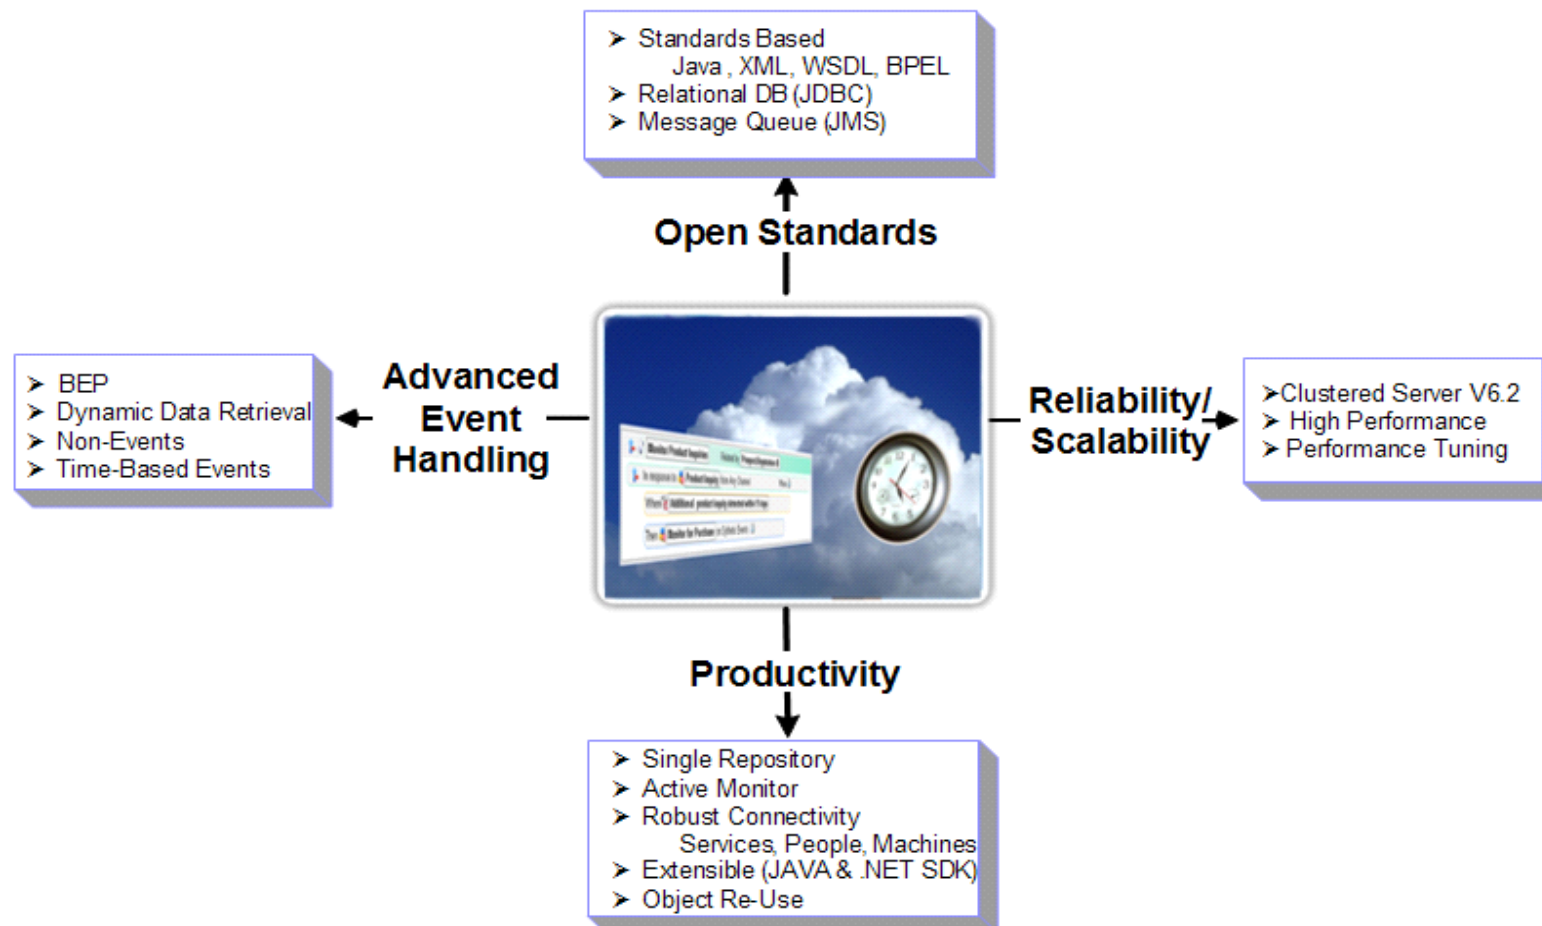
➤ Standards Based
Java , XML, WSDL, BPEL
➤ Relational DB (JDBC)
➤ Message Queue (JMS)

Open Standards

➤ BEP
➤ Dynamic Data Retrieval
➤ Non-Events
➤ Time-Based Events

Advanced Event Handling

Reliability/ Scalability

➤Clustered Server V6.2
➤ High Performance
➤ Performance Tuning

Productivity

➤ Single Repository
➤ Active Monitor
➤ Robust Connectivity
Services, People, Machines
➤ Extensible (JAVA & .NET SDK)
➤ Object Re-Use